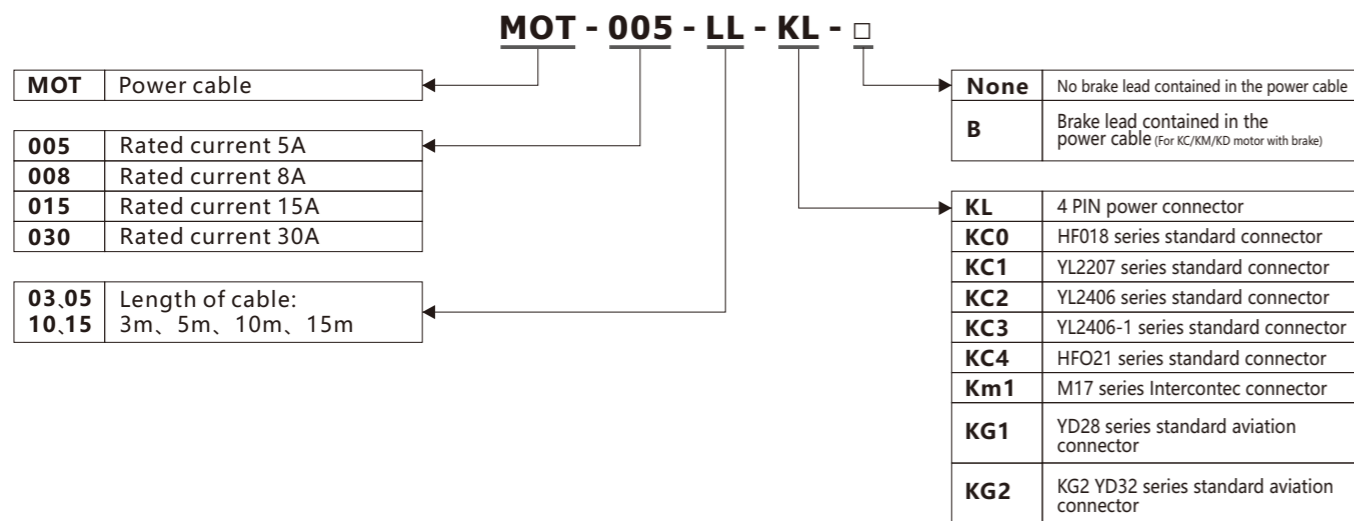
MOT - 005 - LL - KL - □

| MOT | Power cable |
|---|---|

| 005 | Rated current 5A |
|---|---|
| 008 | Rated current 8A |
| 015 | Rated current 15A |
| 030 | Rated current 30A |

| 03、05 10、15 | Length of cable: 3m、5m、10m、15m |
|---|---|

| None | No brake lead contained in the power cable |
|---|---|
| B | Brake lead contained in the power cable (For KC/KM/KD motor with brake) |

| KL | 4 PIN power connector |
|---|---|
| KC0 | HF018 series standard connector |
| KC1 | YL2207 series standard connector |
| KC2 | YL2406 series standard connector |
| KC3 | YL2406-1 series standard connector |
| KC4 | HFO21 series standard connector |
| Km1 | M17 series Intercontec connector |
| KG1 | YD28 series standard aviation connector |
| KG2 | KG2 YD32 series standard aviation connector |